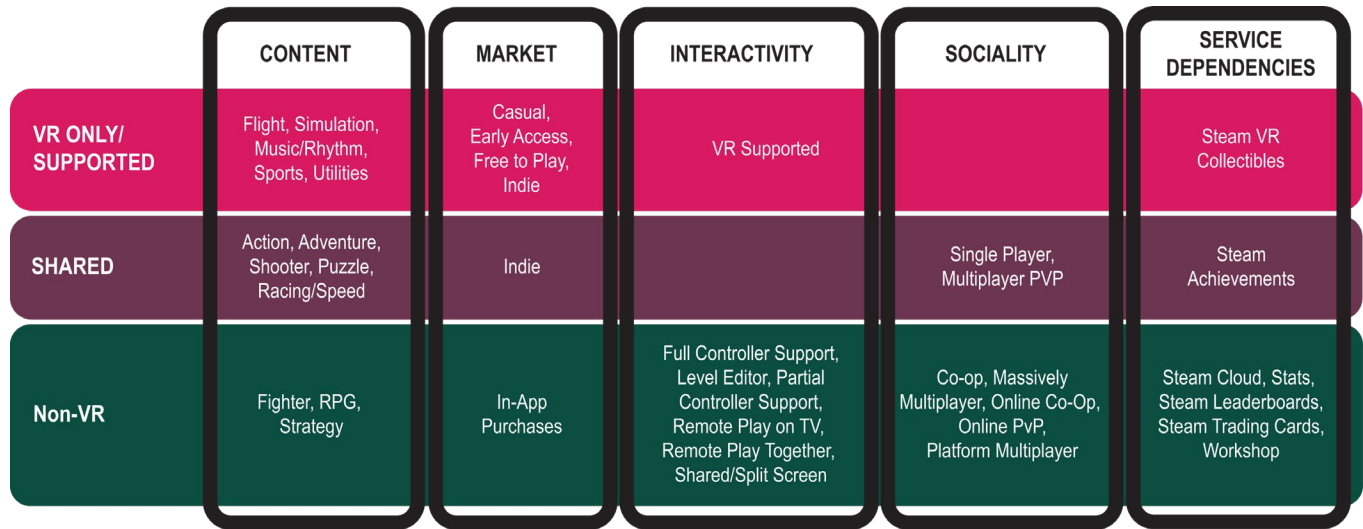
|  | CONTENT | MARKET | INTERACTIVITY | SOCIALITY | SERVICE DEPENDENCIES |
|---|---|---|---|---|---|
| VR ONLY/ SUPPORTED | Flight, Simulation, Music/Rhythm, Sports, Utilities | Casual, Early Access, Free to Play, Indie | VR Supported |  | Steam VR Collectibles |
| SHARED | Action, Adventure, Shooter, Puzzle, Racing/Speed | Indie |  | Single Player, Multiplayer PVP | Steam Achievements |
| Non-VR | Fighter, RPG, Strategy | In-App Purchases | Full Controller Support, Level Editor, Partial Controller Support, Remote Play on TV, Remote Play Together, Shared/Split Screen | Co-op, Massively Multiplayer, Online Co-Op, Online PvP, Platform Multiplayer | Steam Cloud, Stats, Steam Leaderboards, Steam Trading Cards, Workshop |